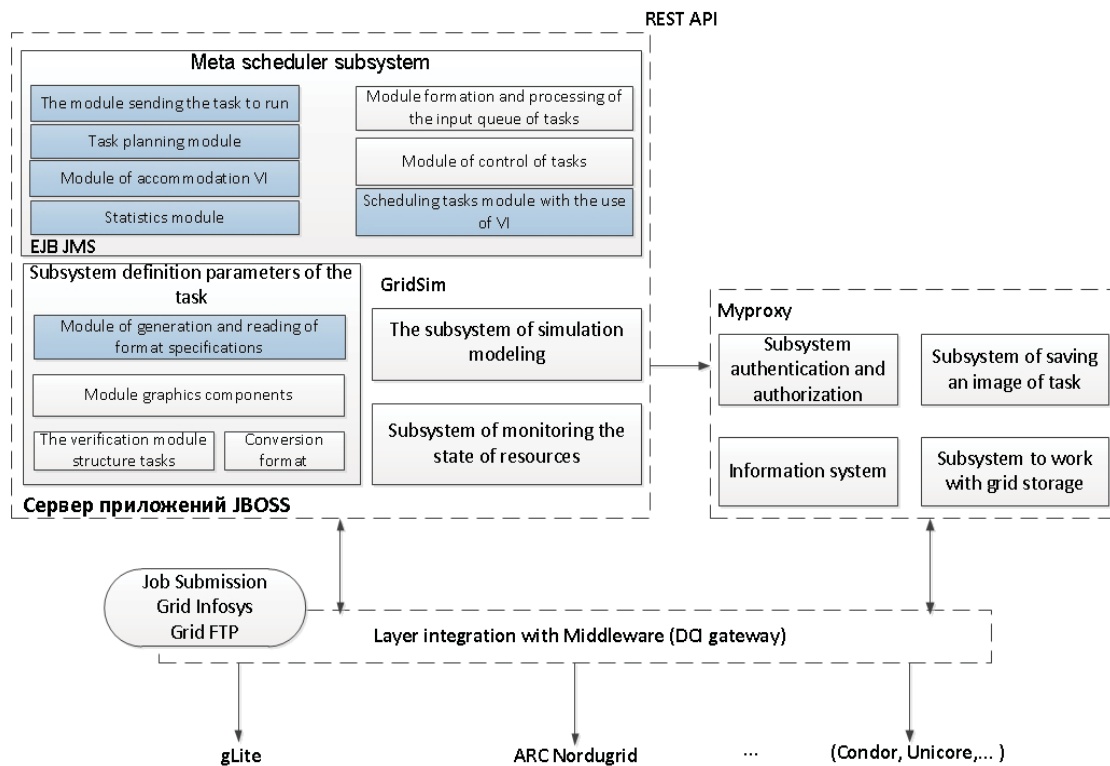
REST API

Meta scheduler subsystem

The module sending the task to run

Task planning module

Module of accommodation VI

Statistics module

Module formation and processing of the input queue of tasks

Module of control of tasks

Scheduling tasks module with the use of VI

EJB JMS

Subsystem definition parameters of the task

Module of generation and reading of format specifications

Module graphics components

The verification module structure tasks

Conversion format

GridSim

The subsystem of simulation modeling

Subsystem of monitoring the state of resources

Сервер приложений JBOSS

Myproxy

Subsystem authentication and authorization

Subsystem of saving an image of task

Information system

Subsystem to work with grid storage

Job Submission
Grid Infosys
Grid FTP

Layer integration with Middleware (DCI gateway)

gLite

ARC Nordugrid

...

(Condor, Unicore,... )